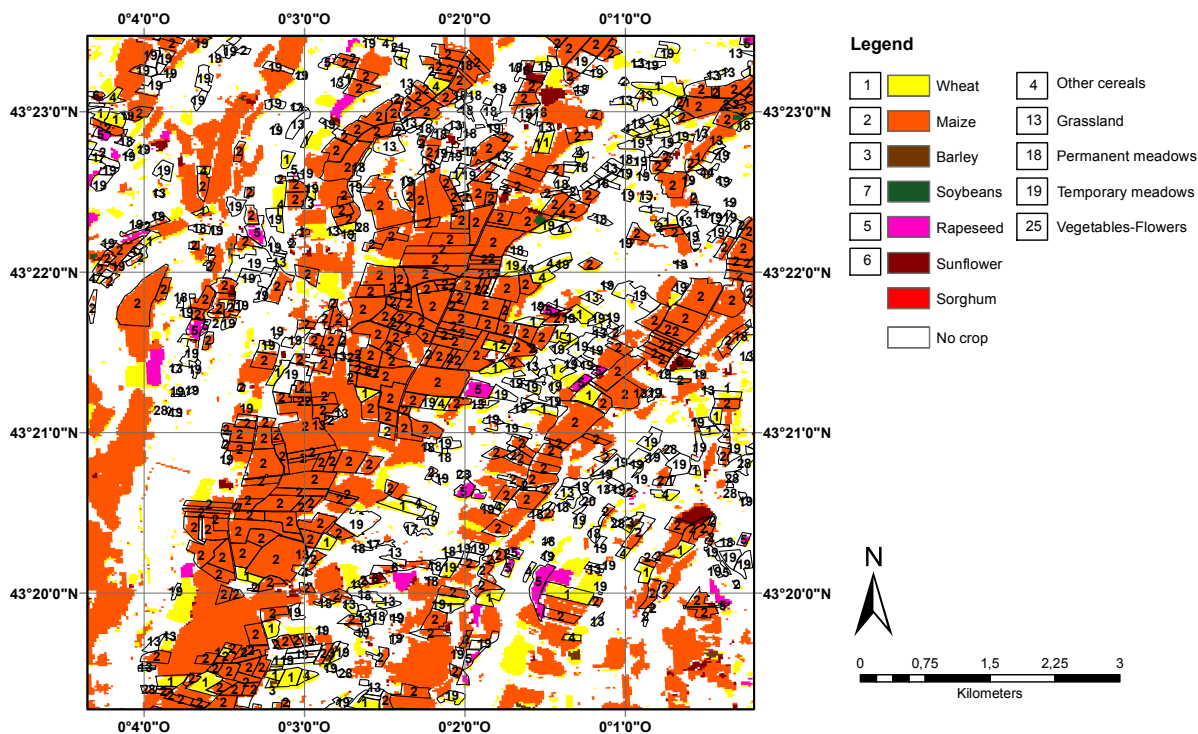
0°4'0"O 0°3'0"O 0°2'0"O 0°1'0"O

43°23'0"N
43°22'0"N
43°21'0"N
43°20'0"N

43°23'0"N
43°22'0"N
43°21'0"N
43°20'0"N

0°4'0"O 0°3'0"O 0°2'0"O 0°1'0"O

Legend

| | | | |
|---|---|---|---|
| 1 | Wheat | 4 | Other cereals |
| 2 | Maize | 13 | Grassland |
| 3 | Barley | 18 | Permanent meadows |
| 7 | Soybeans | 19 | Temporary meadows |
| 5 | Rapeseed | 25 | Vegetables-Flowers |
| 6 | Sunflower | | |
| | Sorghum | | |
| | No crop | | |

N

0 0,75 1,5 2,25 3
Kilometers